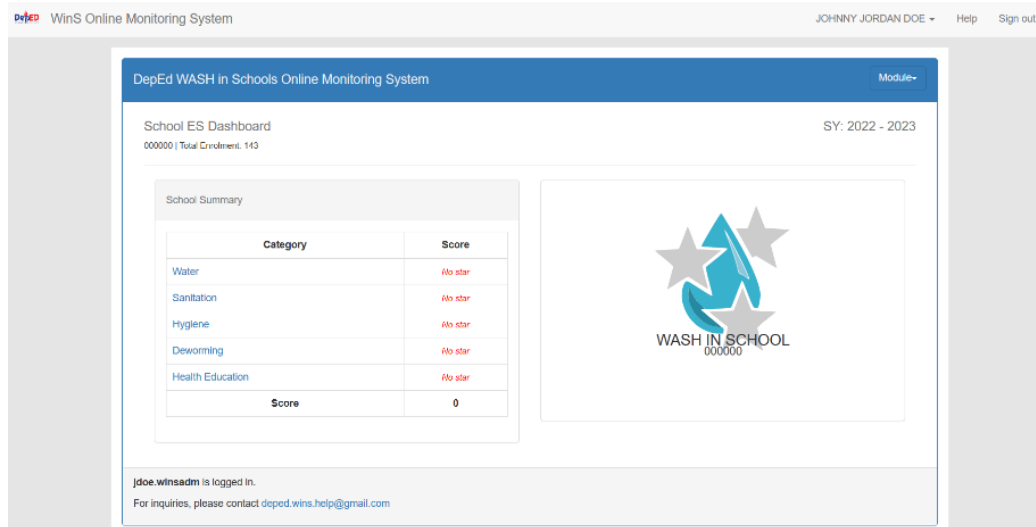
DepED WinS Online Monitoring System

JOHNNY JORDAN DOE ▾ Help Sign out

DepEd WASH in Schools Online Monitoring System

Module▾

School ES Dashboard

000000 | Total Enrolment: 143

SY: 2022 - 2023

School Summary

| Category | Score |
|---|---|
| Water | No star |
| Sanitation | No star |
| Hygiene | No star |
| Deworming | No star |
| Health Education | No star |
| Score | 0 |

WASH IN SCHOOL
000000

jdoe.winsadm is logged in.

For inquiries, please contact deped.wins.help@gmail.com